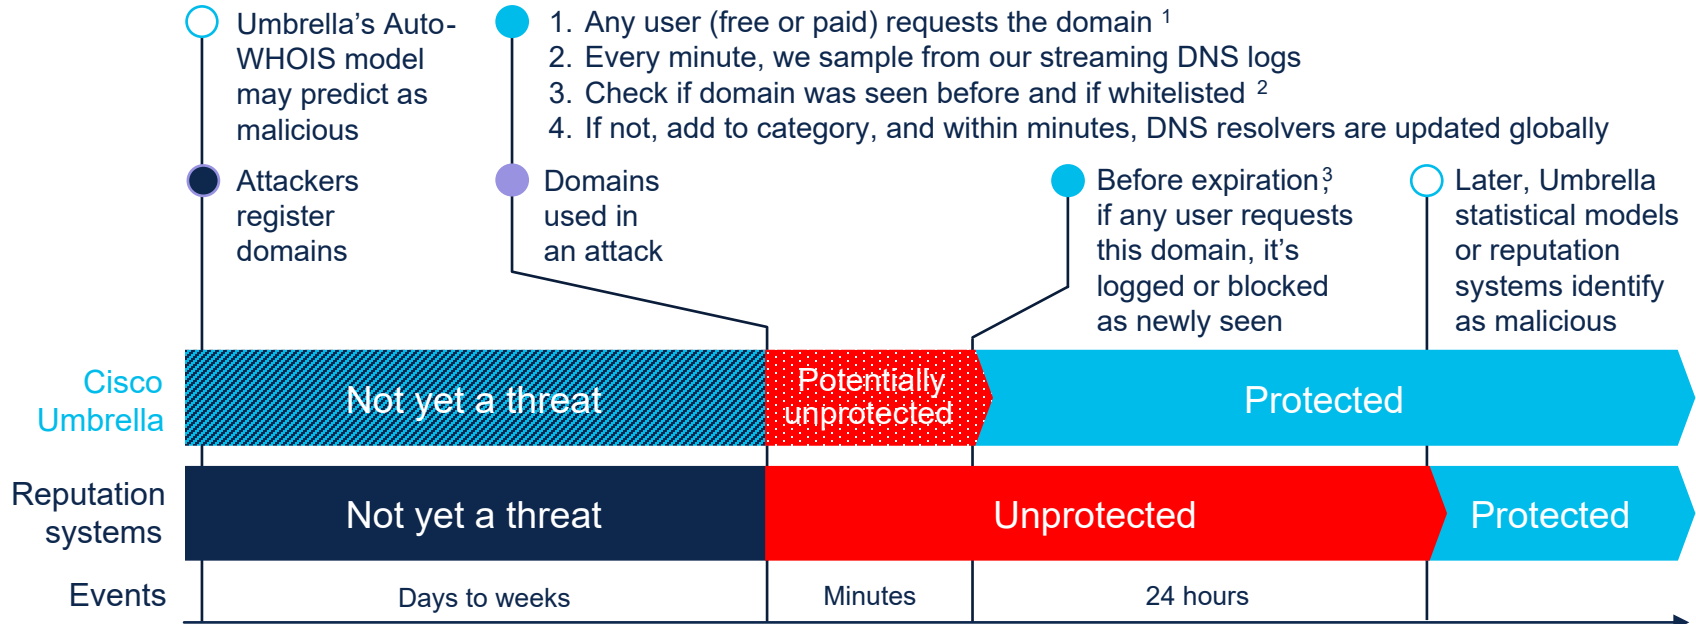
Umbrella's Auto-WHOIS model may predict as malicious

1. Any user (free or paid) requests the domain $^1$
2. Every minute, we sample from our streaming DNS logs
3. Check if domain was seen before and if whitelisted $^2$
4. If not, add to category, and within minutes, DNS resolvers are updated globally

Attackers register domains

Domains used in an attack

Before expiration,$^3$ if any user requests this domain, it's logged or blocked as newly seen

Later, Umbrella statistical models or reputation systems identify as malicious

Cisco Umbrella

Not yet a threat

Potentially unprotected

Protected

Reputation systems

Not yet a threat

Unprotected

Protected

Events

Days to weeks

Minutes

24 hours